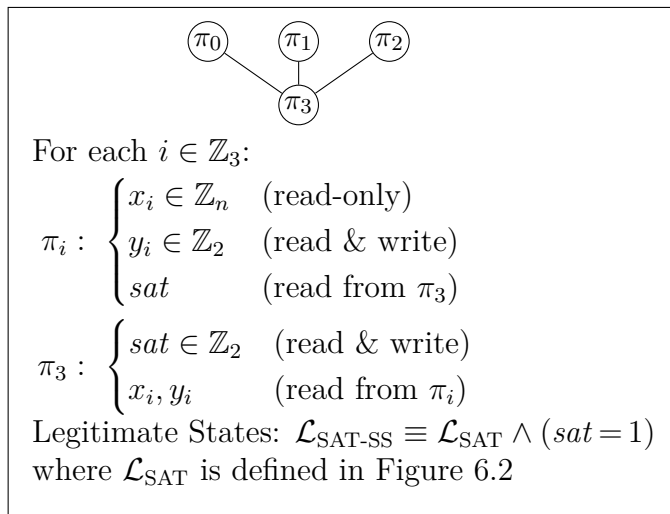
$\pi_0$ $\pi_1$ $\pi_2$

$\pi_3$

For each $i \in \mathbb{Z}_3$:

$\pi_i : \begin{cases} x_i \in \mathbb{Z}_n & \text{(read-only)} \\ y_i \in \mathbb{Z}_2 & \text{(read \& write)} \\ sat & \text{(read from } \pi_3\text{)} \end{cases}$

$\pi_3 : \begin{cases} sat \in \mathbb{Z}_2 & \text{(read \& write)} \\ x_i, y_i & \text{(read from } \pi_i\text{)} \end{cases}$

Legitimate States: $\mathcal{L}_{\text{SAT-SS}} \equiv \mathcal{L}_{\text{SAT}} \land (sat = 1)$
where $\mathcal{L}_{\text{SAT}}$ is defined in Figure 6.2